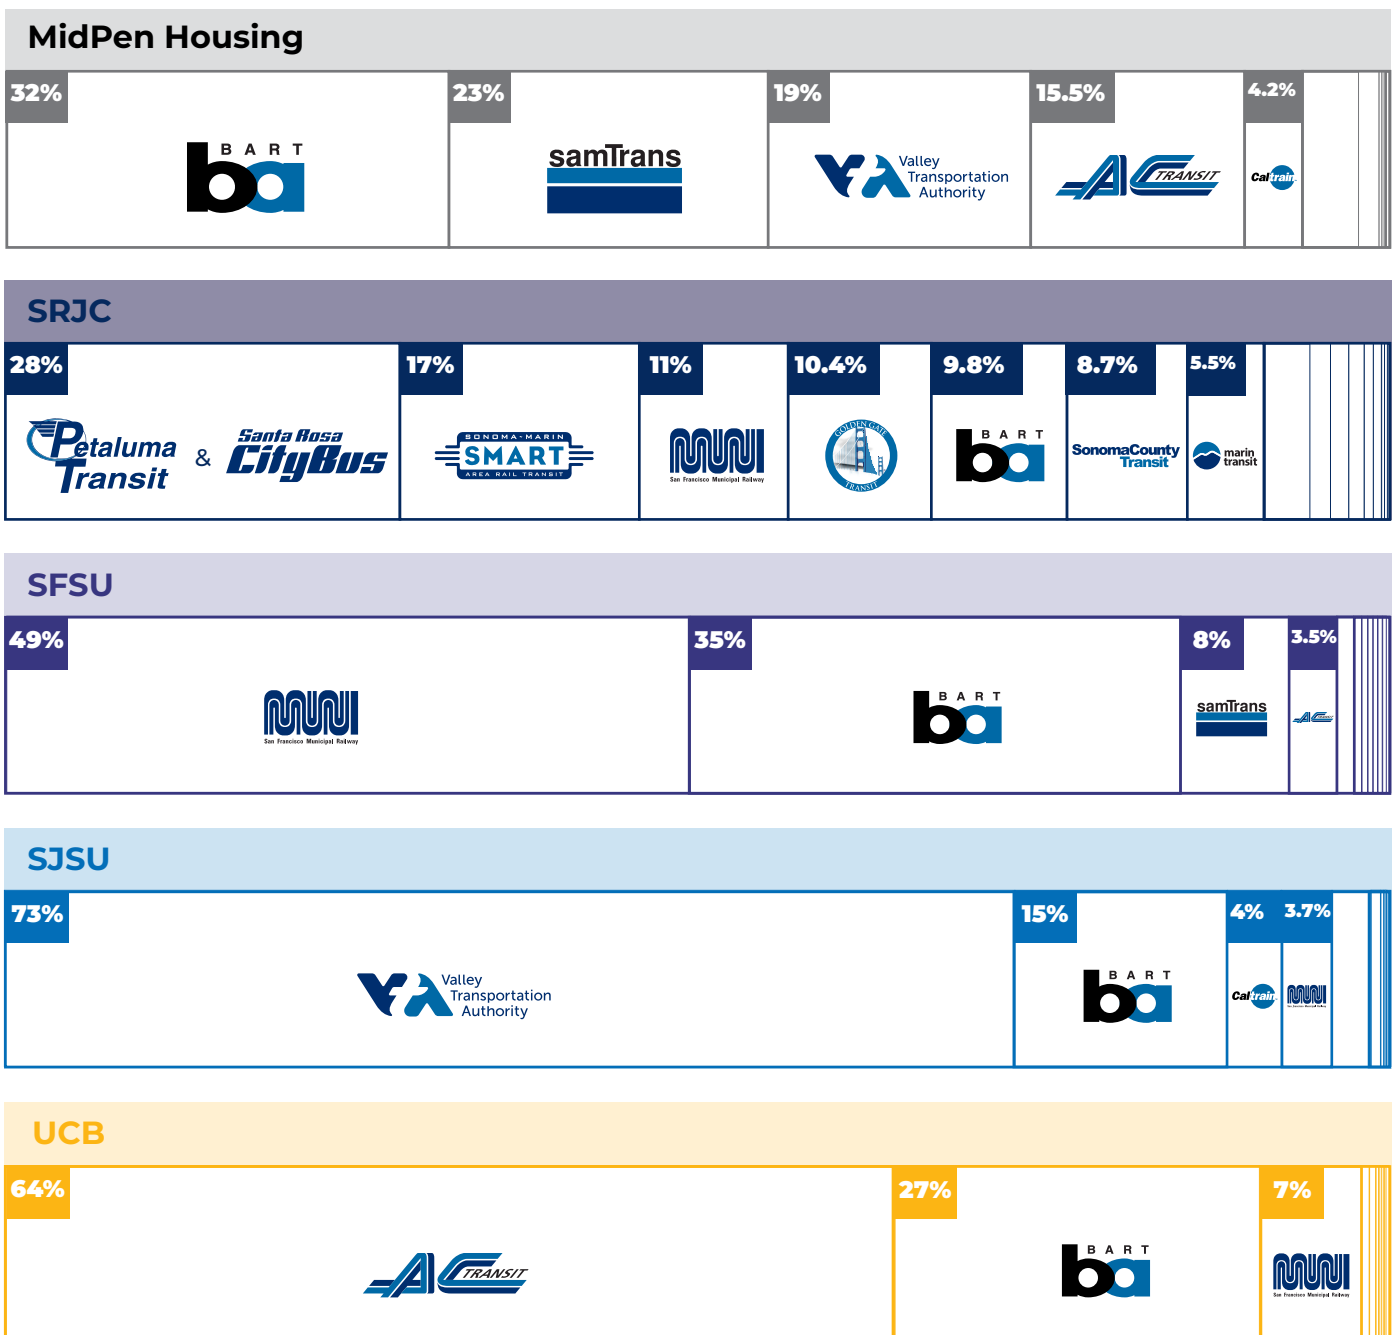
MidPen Housing

32%
BART

23%
samTrans

19%
Valley Transportation Authority

15.5%
AC TRANSIT

4.2%
Caltrain

SRJC

28%
Petaluma Transit & Santa Rosa CityBus

17%
SONOMA-MARIN SMART AREA RAIL TRANSIT

11%
MUNI San Francisco Municipal Railway

10.4%
GOLDEN GATE TRANSIT

9.8%
BART

8.7%
SonomaCounty Transit

5.5%
marin transit

SFSU

49%
MUNI San Francisco Municipal Railway

35%
BART

8%
samTrans

3.5%
AC TRANSIT

SJSU

73%
Valley Transportation Authority

15%
BART

4%
Caltrain

3.7%
MUNI

UCB

64%
AC TRANSIT

27%
BART

7%
MUNI San Francisco Municipal Railway